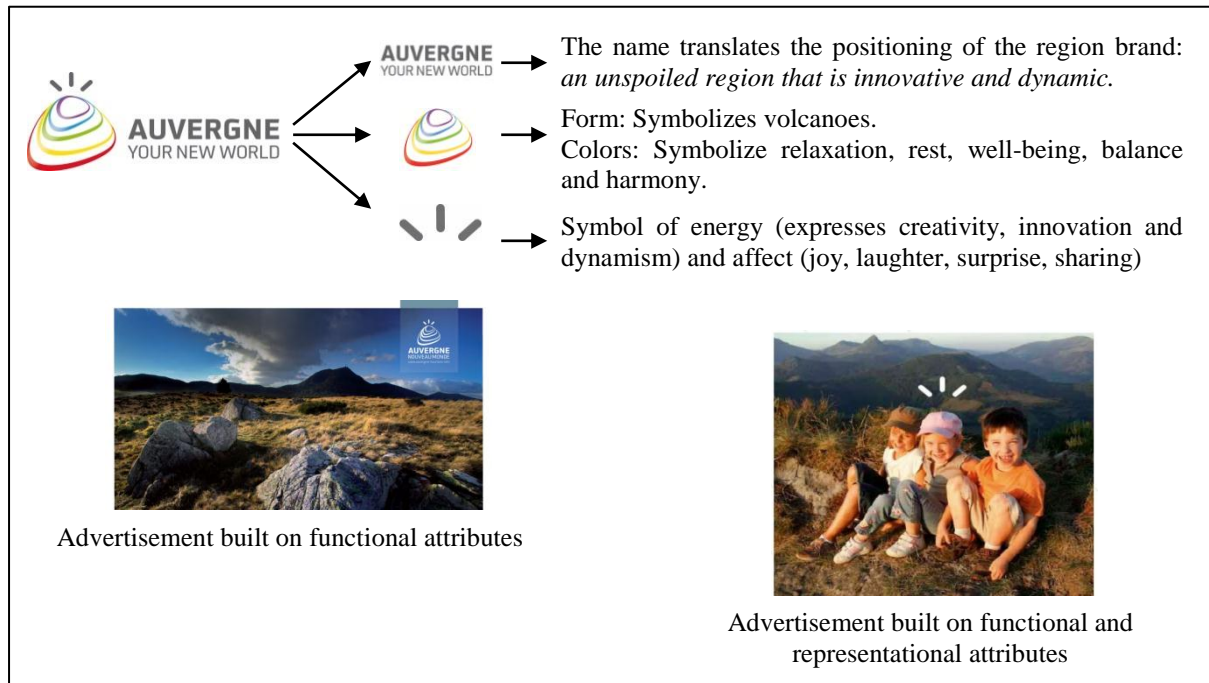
AUVERGNE
YOUR NEW WORLD

AUVERGNE
YOUR NEW WORLD

The name translates the positioning of the region brand: *an unspoiled region that is innovative and dynamic.*

Form: Symbolizes volcanoes.
Colors: Symbolize relaxation, rest, well-being, balance and harmony.

Symbol of energy (expresses creativity, innovation and dynamism) and affect (joy, laughter, surprise, sharing)

AUVERGNE
NOUVEAU MONDE
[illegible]

Advertisement built on functional attributes

Advertisement built on functional and representational attributes